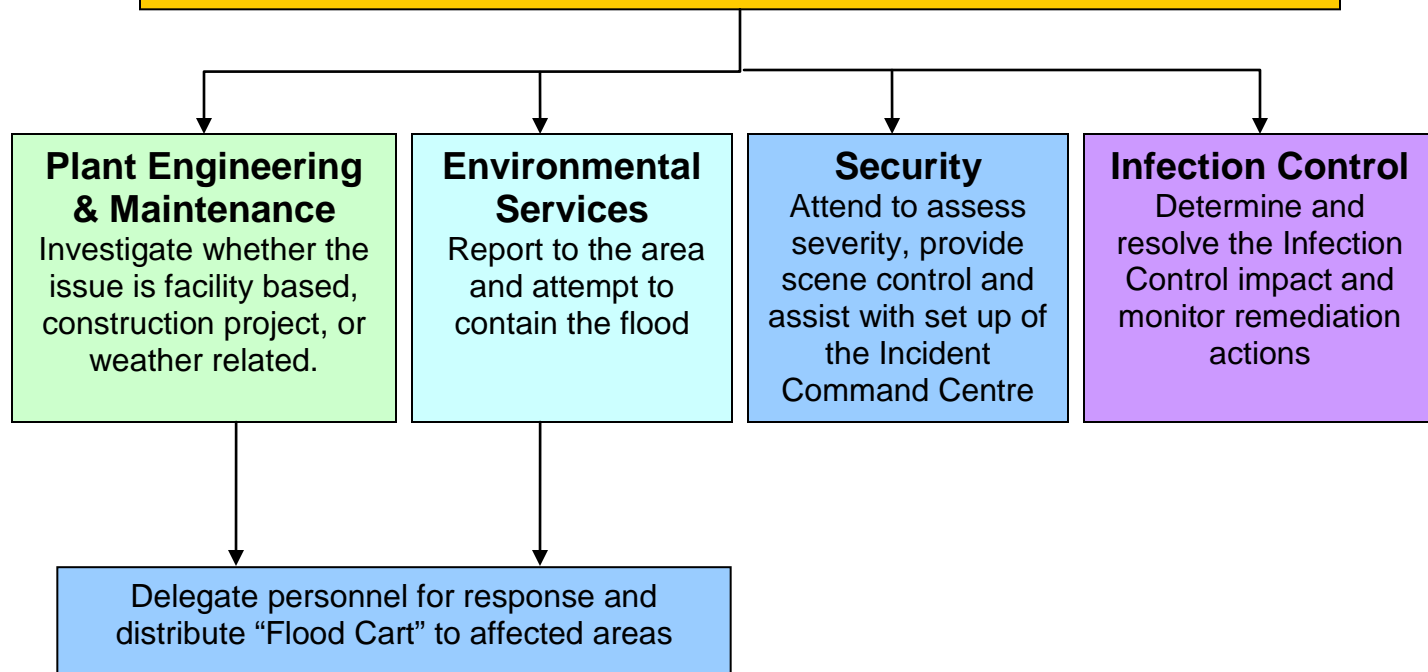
Plant Engineering & Maintenance
Investigate whether the issue is facility based, construction project, or weather related.

Environmental Services
Report to the area and attempt to contain the flood

Security
Attend to assess severity, provide scene control and assist with set up of the Incident Command Centre

Infection Control
Determine and resolve the Infection Control impact and monitor remediation actions

Delegate personnel for response and distribute “Flood Cart” to affected areas